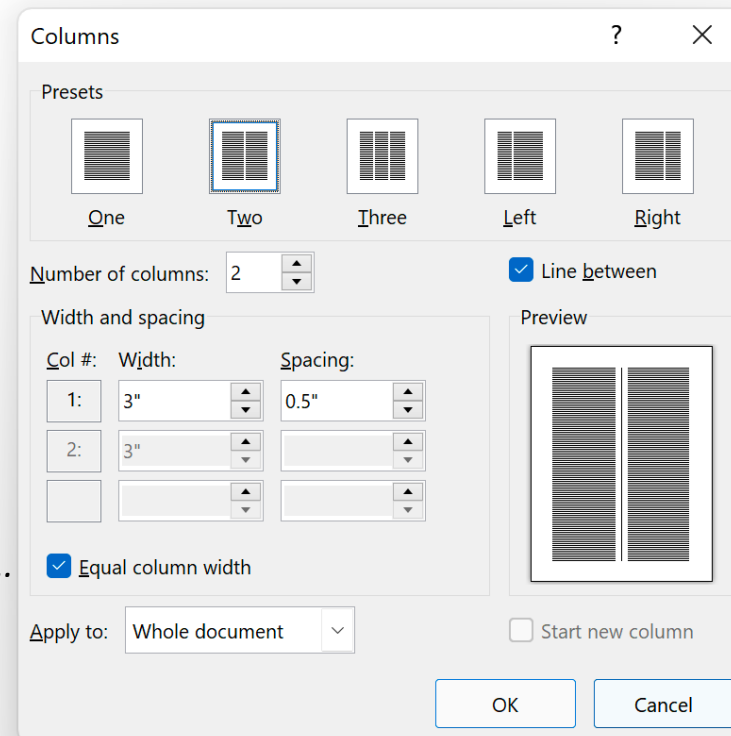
Columns

?

Presets

One

Two

Three

Left

Right

Number of columns: 2

Line between

Width and spacing

Col #:

Width:

Spacing:

1:

3"

0.5"

2:

3"

Equal column width

Preview

Apply to: Whole document

Start new column

OK

Cancel